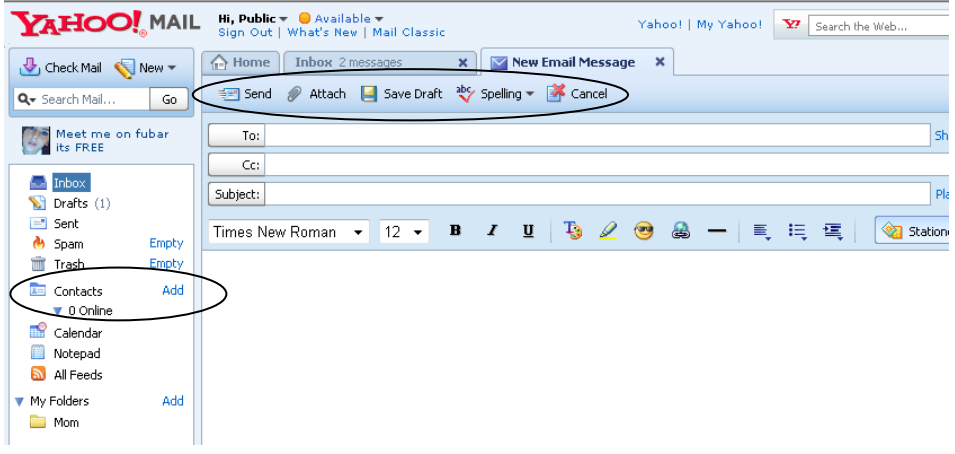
YAHOO! MAIL

Hi, Public ▾ Available ▾
Sign Out | What's New | Mail Classic

Yahoo! | My Yahoo!

Search the Web...

Check Mail New ▾

Search Mail... Go

Meet me on fubar its FREE

Inbox
Drafts (1)
Sent
Spam Empty
Trash Empty
Contacts Add
0 Online
Calendar
Notepad
All Feeds

My Folders Add
Mom

Home
Inbox 2 messages
New Email Message

Send Attach Save Draft Spelling ▾ Cancel

To:
Sh
Cc:
Subject:
Pla

Times New Roman
12
B I U

Statione